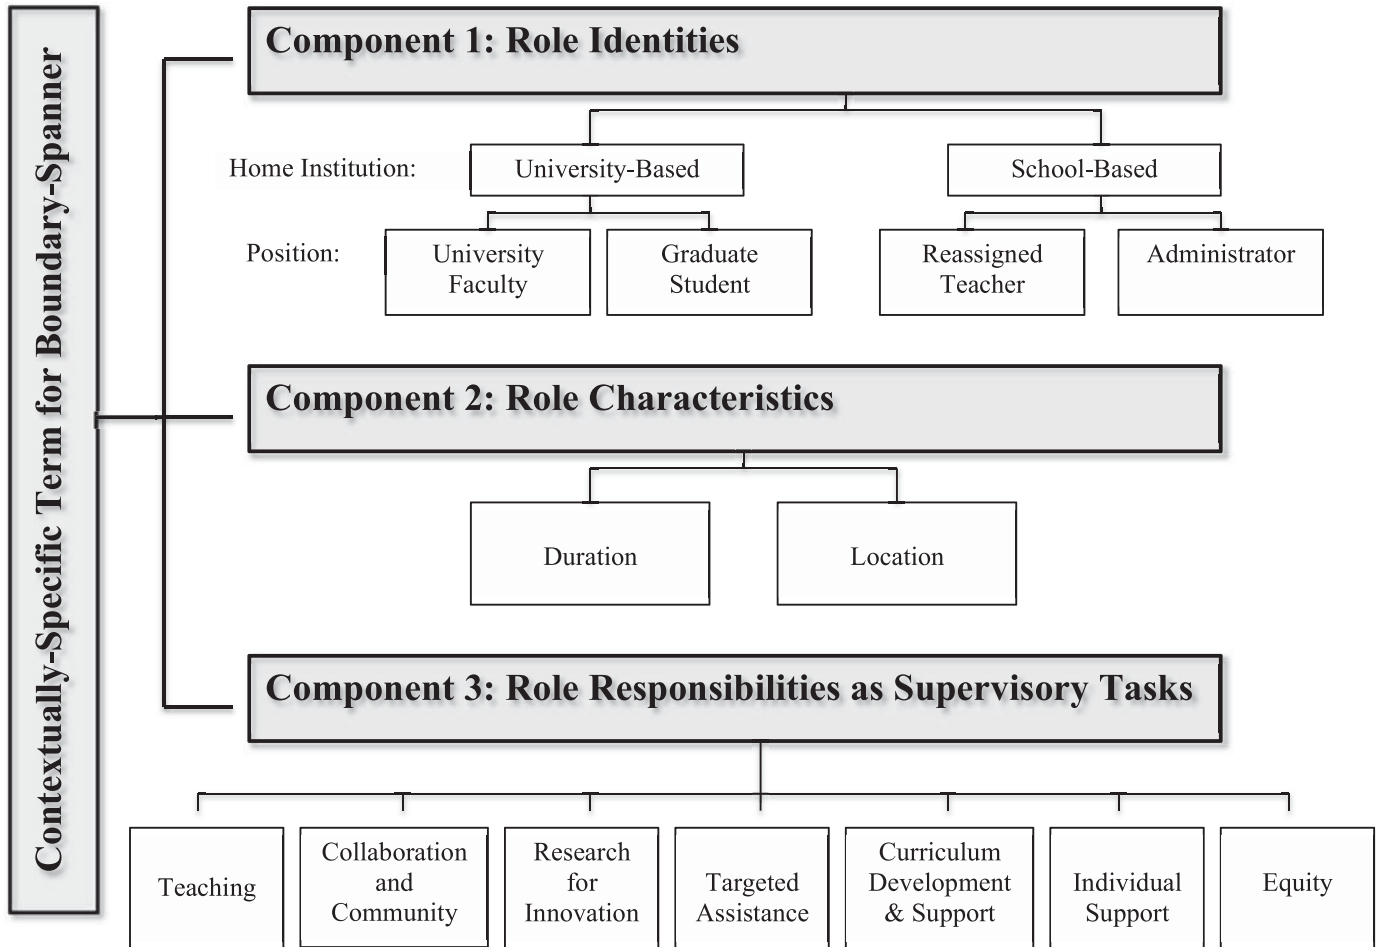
Contextually-Specific Term for Boundary-Spanner

Component 1: Role Identities

Home Institution:
University-Based
School-Based

Position:
University Faculty
Graduate Student
Reassigned Teacher
Administrator

Component 2: Role Characteristics

Duration
Location

Component 3: Role Responsibilities as Supervisory Tasks

Teaching
Collaboration and Community
Research for Innovation
Targeted Assistance
Curriculum Development & Support
Individual Support
Equity